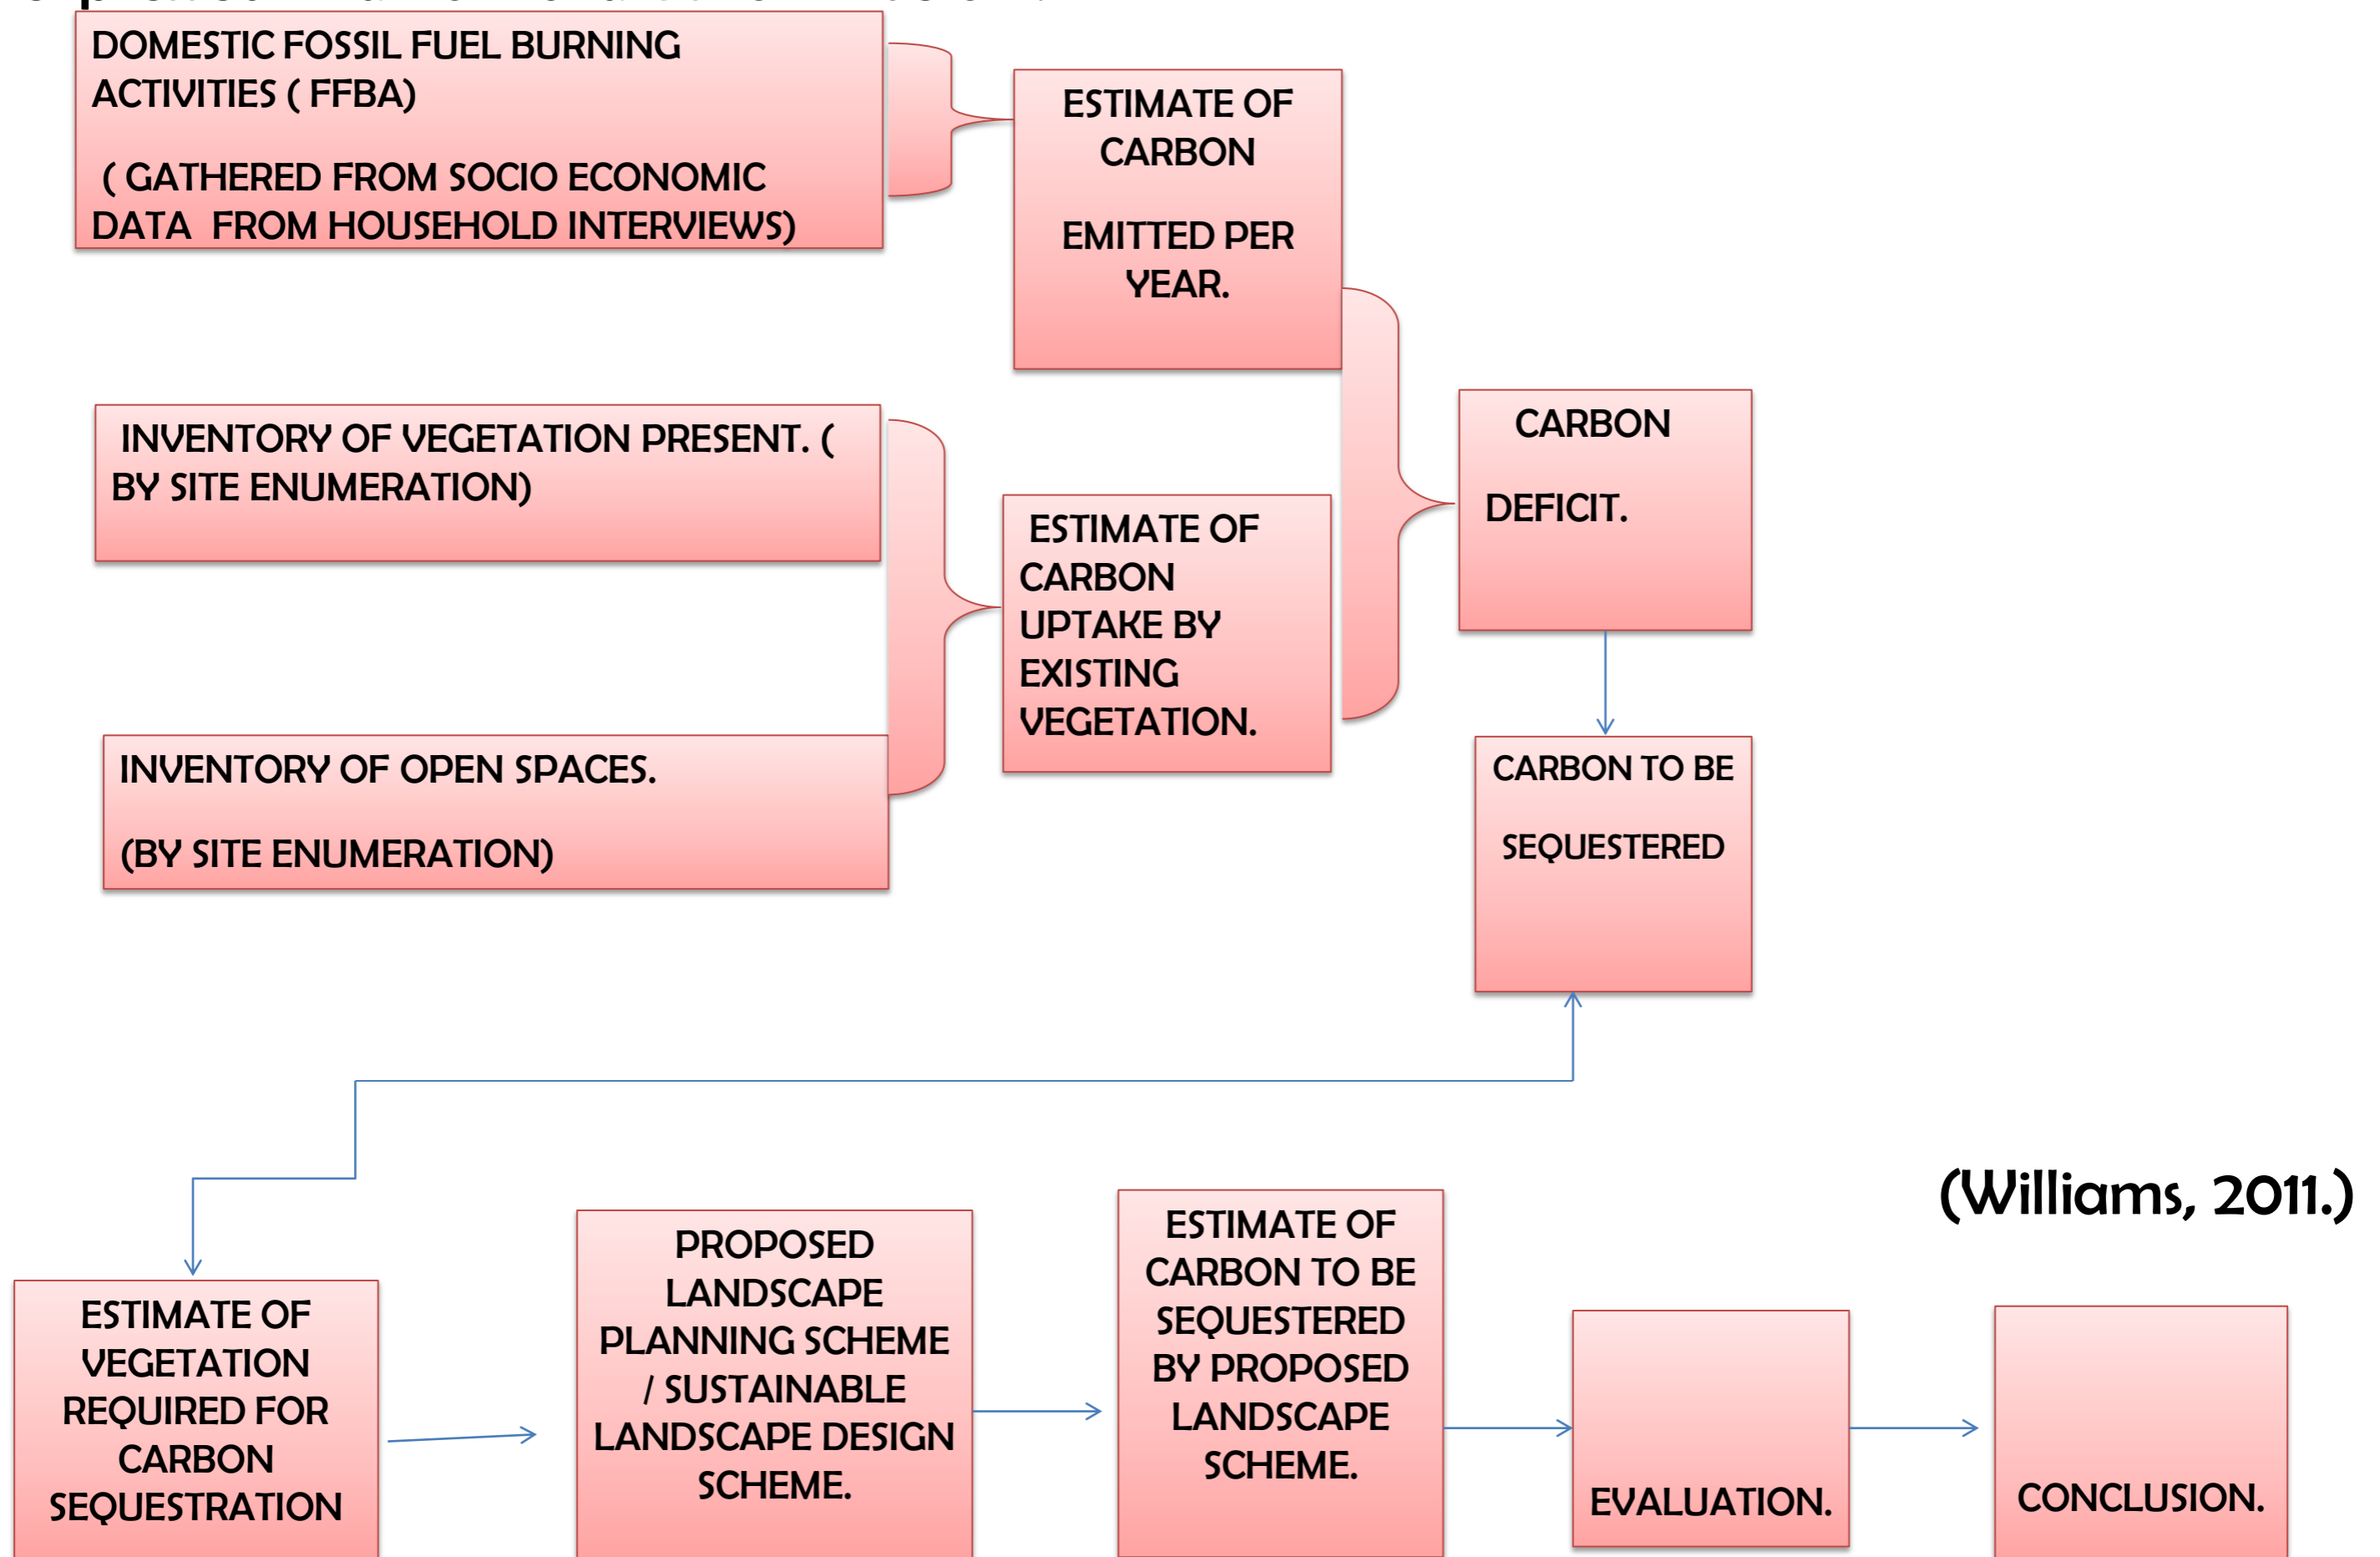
DOMESTIC FOSSIL FUEL BURNING ACTIVITIES ( FFBA)

( GATHERED FROM SOCIO ECONOMIC DATA FROM HOUSEHOLD INTERVIEWS)

ESTIMATE OF CARBON

EMITTED PER YEAR.

INVENTORY OF VEGETATION PRESENT. ( BY SITE ENUMERATION)

ESTIMATE OF CARBON UPTAKE BY EXISTING VEGETATION.

CARBON

DEFICIT.

INVENTORY OF OPEN SPACES.

(BY SITE ENUMERATION)

CARBON TO BE

SEQUESTERED

(Williams, 2011.)

ESTIMATE OF VEGETATION REQUIRED FOR CARBON SEQUESTRATION

PROPOSED LANDSCAPE PLANNING SCHEME / SUSTAINABLE LANDSCAPE DESIGN SCHEME.

ESTIMATE OF CARBON TO BE SEQUESTERED BY PROPOSED LANDSCAPE SCHEME.

EVALUATION.

CONCLUSION.